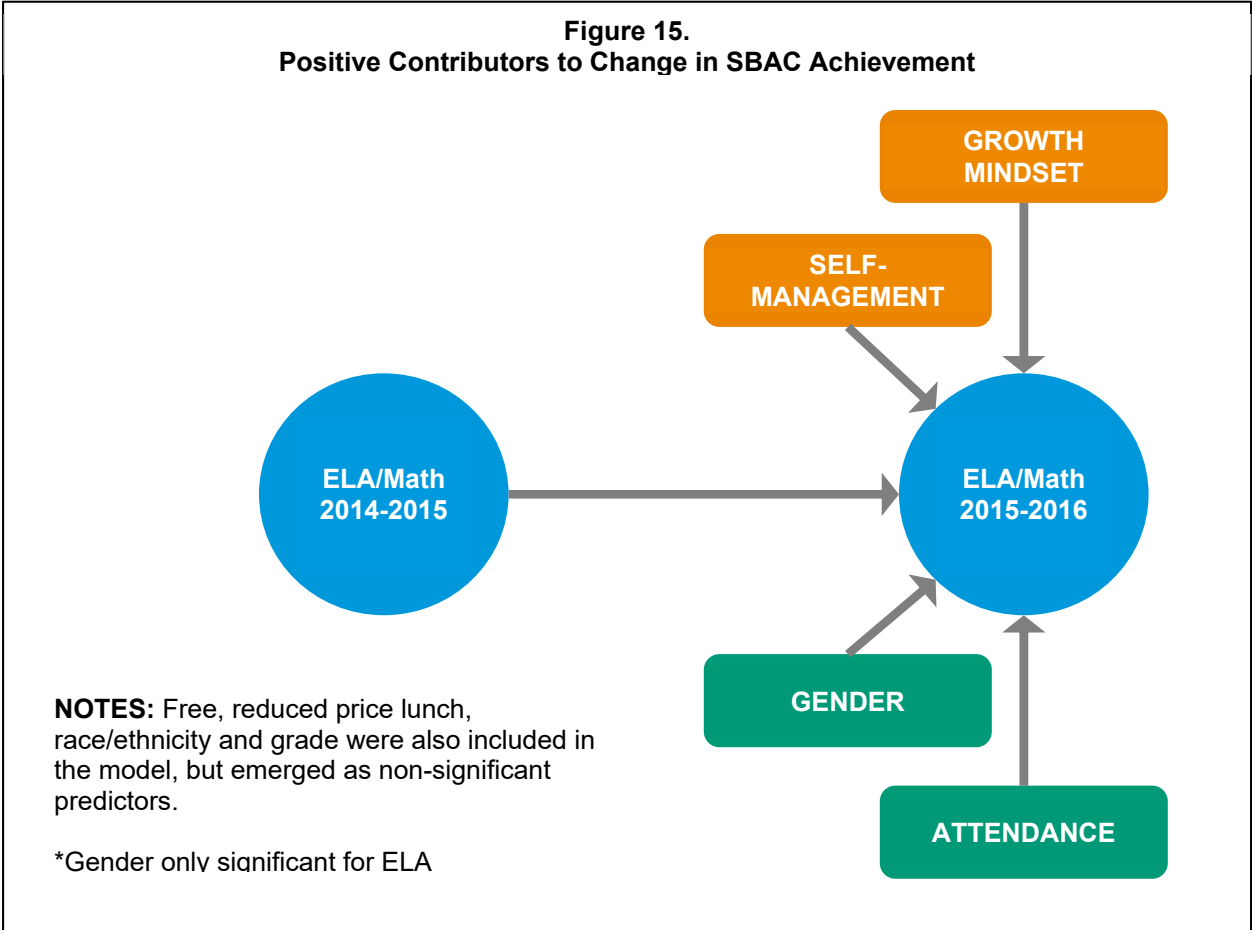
Figure 15.
Positive Contributors to Change in SBAC Achievement

GROWTH MINDSET

SELF-MANAGEMENT

ELA/Math 2014-2015

ELA/Math 2015-2016

GENDER

ATTENDANCE

**NOTES:** Free, reduced price lunch, race/ethnicity and grade were also included in the model, but emerged as non-significant predictors.

*Gender only significant for ELA